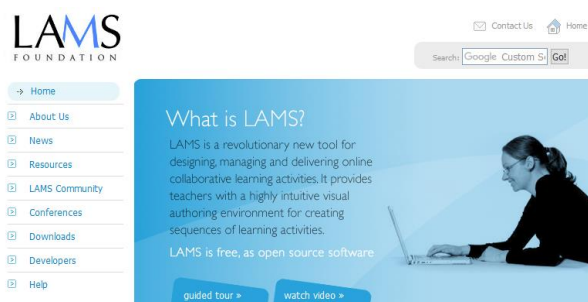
LAMS
FOUNDATION

Contact Us Home

Search: Google Custom Se Go!

-> Home
About Us
News
Resources
LAMS Community
Conferences
Downloads
Developers
Help

What is LAMS?

LAMS is a revolutionary new tool for designing, managing and delivering online collaborative learning activities. It provides teachers with a highly intuitive visual authoring environment for creating sequences of learning activities.

LAMS is free, as open source software

guided tour »
watch video »